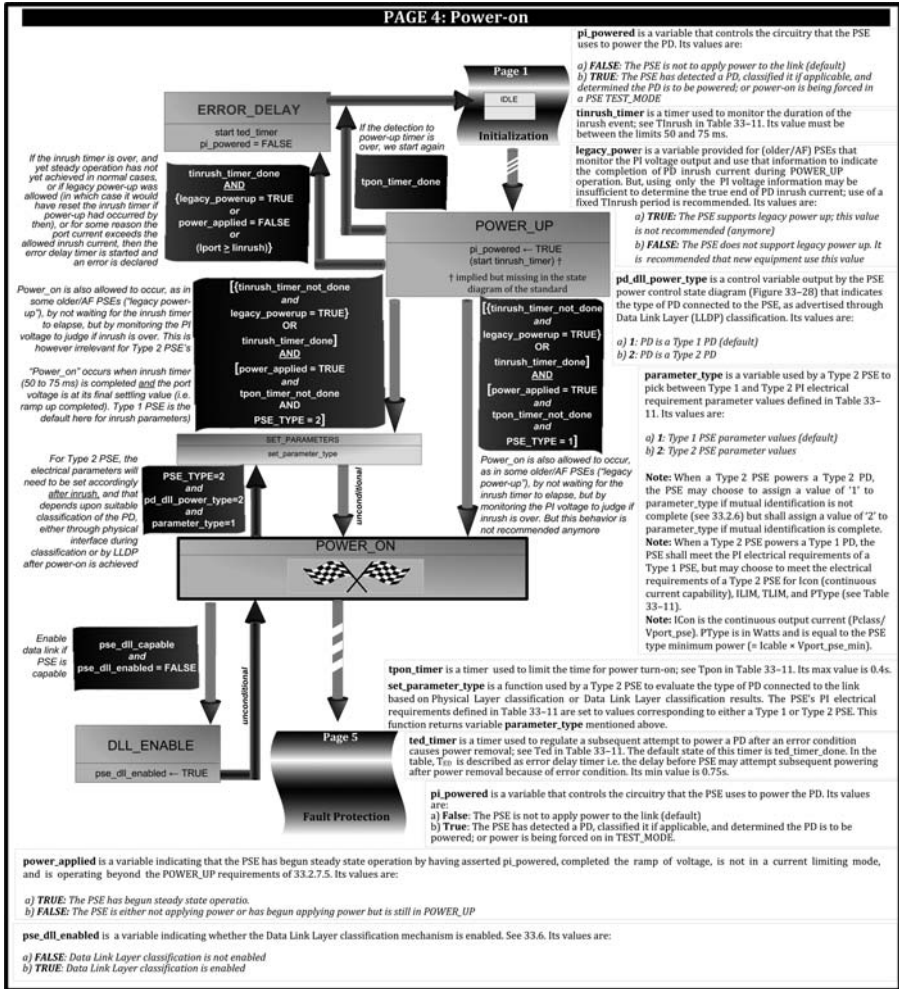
PAGE 4: Power-on

pi_powered is a variable that controls the circuitry that the PSE uses to power the PD. Its values are:

a) FALSE: The PSE is not to apply power to the link (default)
b) TRUE: The PSE has detected a PD, classified it if applicable, and determined the PD is to be powered; or power-on is being forced in a PSE TEST_MODE

Page 1

IDLE

Initialization

ERROR_DELAY

start ted_timer
pi_powered = FALSE

If the detection to power-up timer is over, we start again

tpon_timer_done

tinrush_timer is a timer used to monitor the duration of the inrush event; see TInrush in Table 33–11. Its value must be between the limits 50 and 75 ms.

legacy_power is a variable provided for (older/AF) PSEs that monitor the PI voltage output and use that information to indicate the completion of PD inrush current during POWER_UP operation. But, using only the PI voltage information may be insufficient to determine the true end of PD inrush current; use of a fixed TInrush period is recommended. Its values are:

a) TRUE: The PSE supports legacy power up; this value is not recommended (anymore)
b) FALSE: The PSE does not support legacy power up. It is recommended that new equipment use this value

If the inrush timer is over, and yet steady operation has not yet achieved in normal cases, or if legacy power-up was allowed (in which case it would have reset the inrush timer if power-up had occurred by then), or for some reason the port current exceeds the allowed inrush current, then the error delay timer is started and an error is declared

tinrush_timer_done
AND
{legacy_powerup = TRUE
or
power_applied = FALSE
or
(Iport ≥ Iinrush)}

POWER_UP

pi_powered ← TRUE
(start tinrush_timer) †

† implied but missing in the state diagram of the standard

pd_dll_power_type is a control variable output by the PSE power control state diagram (Figure 33–28) that indicates the type of PD connected to the PSE, as advertised through Data Link Layer (LLDP) classification. Its values are:

a) 1: PD is a Type 1 PD (default)
b) 2: PD is a Type 2 PD

Power_on is also allowed to occur, as in some older/AF PSEs ("legacy power-up"), by not waiting for the inrush timer to elapse, but by monitoring the PI voltage to judge if inrush is over. This is however irrelevant for Type 2 PSE's

"Power_on" occurs when inrush timer (50 to 75 ms) is completed and the port voltage is at its final settling value (i.e. ramp up completed). Type 1 PSE is the default here for inrush parameters)

[{tinrush_timer_not_done
and
legacy_powerup = TRUE}
OR
tinrush_timer_done]
AND
[power_applied = TRUE
and
tpon_timer_not_done
AND
PSE_TYPE = 2]

[{tinrush_timer_not_done
and
legacy_powerup = TRUE]
OR
tinrush_timer_done]
AND
[power_applied = TRUE
and
tpon_timer_not_done
and
PSE_TYPE = 1]

parameter_type is a variable used by a Type 2 PSE to pick between Type 1 and Type 2 PI electrical requirement parameter values defined in Table 33–11. Its values are:

a) 1: Type 1 PSE parameter values (default)
b) 2: Type 2 PSE parameter values

SET_PARAMETERS
set_parameter_type

For Type 2 PSE, the electrical parameters will need to be set accordingly after inrush, and that depends upon suitable classification of the PD, either through physical interface during classification or by LLDP after power-on is achieved

PSE_TYPE=2
and
pd_dll_power_type=2
and
parameter_type=1

unconditional

Power_on is also allowed to occur, as in some older/AF PSEs ("legacy power-up"), by not waiting for the inrush timer to elapse, but by monitoring the PI voltage to judge if inrush is over. But this behavior is not recommended anymore

Note: When a Type 2 PSE powers a Type 2 PD, the PSE may choose to assign a value of '1' to parameter_type if mutual identification is not complete (see 33.2.6) but shall assign a value of '2' to parameter_type if mutual identification is complete.
Note: When a Type 2 PSE powers a Type 1 PD, the PSE shall meet the PI electrical requirements of a Type 1 PSE, but may choose to meet the electrical requirements of a Type 2 PSE for Icon (continuous current capability), ILIM, TLIM, and PType (see Table 33–11).
Note: ICon is the continuous output current (Pclass/ Vport_pse). PType is in Watts and is equal to the PSE type minimum power (= Icable × Vport_pse_min).

POWER_ON

Enable data link if PSE is capable

pse_dll_capable
and
pse_dll_enabled = FALSE

unconditional

tpon_timer is a timer used to limit the time for power turn-on; see Tpon in Table 33–11. Its max value is 0.4s.

set_parameter_type is a function used by a Type 2 PSE to evaluate the type of PD connected to the link based on Physical Layer classification or Data Link Layer classification results. The PSE's PI electrical requirements defined in Table 33–11 are set to values corresponding to either a Type 1 or Type 2 PSE. This function returns variable parameter_type mentioned above.

DLL_ENABLE

pse_dll_enabled ← TRUE

Page 5

Fault Protection

ted_timer is a timer used to regulate a subsequent attempt to power a PD after an error condition causes power removal; see Ted in Table 33–11. The default state of this timer is ted_timer_done. In the table, $T_{ED}$ is described as error delay timer i.e. the delay before PSE may attempt subsequent powering after power removal because of error condition. Its min value is 0.75s.

pi_powered is a variable that controls the circuitry that the PSE uses to power the PD. Its values are:
a) False: The PSE is not to apply power to the link (default)
b) True: The PSE has detected a PD, classified it if applicable, and determined the PD is to be powered; or power is being forced on in TEST_MODE.

power_applied is a variable indicating that the PSE has begun steady state operation by having asserted pi_powered, completed the ramp of voltage, is not in a current limiting mode, and is operating beyond the POWER_UP requirements of 33.2.7.5. Its values are:

a) TRUE: The PSE has begun steady state operatio.
b) FALSE: The PSE is either not applying power or has begun applying power but is still in POWER_UP

pse_dll_enabled is a variable indicating whether the Data Link Layer classification mechanism is enabled. See 33.6. Its values are:

a) FALSE: Data Link Layer classification is not enabled
b) TRUE: Data Link Layer classification is enabled